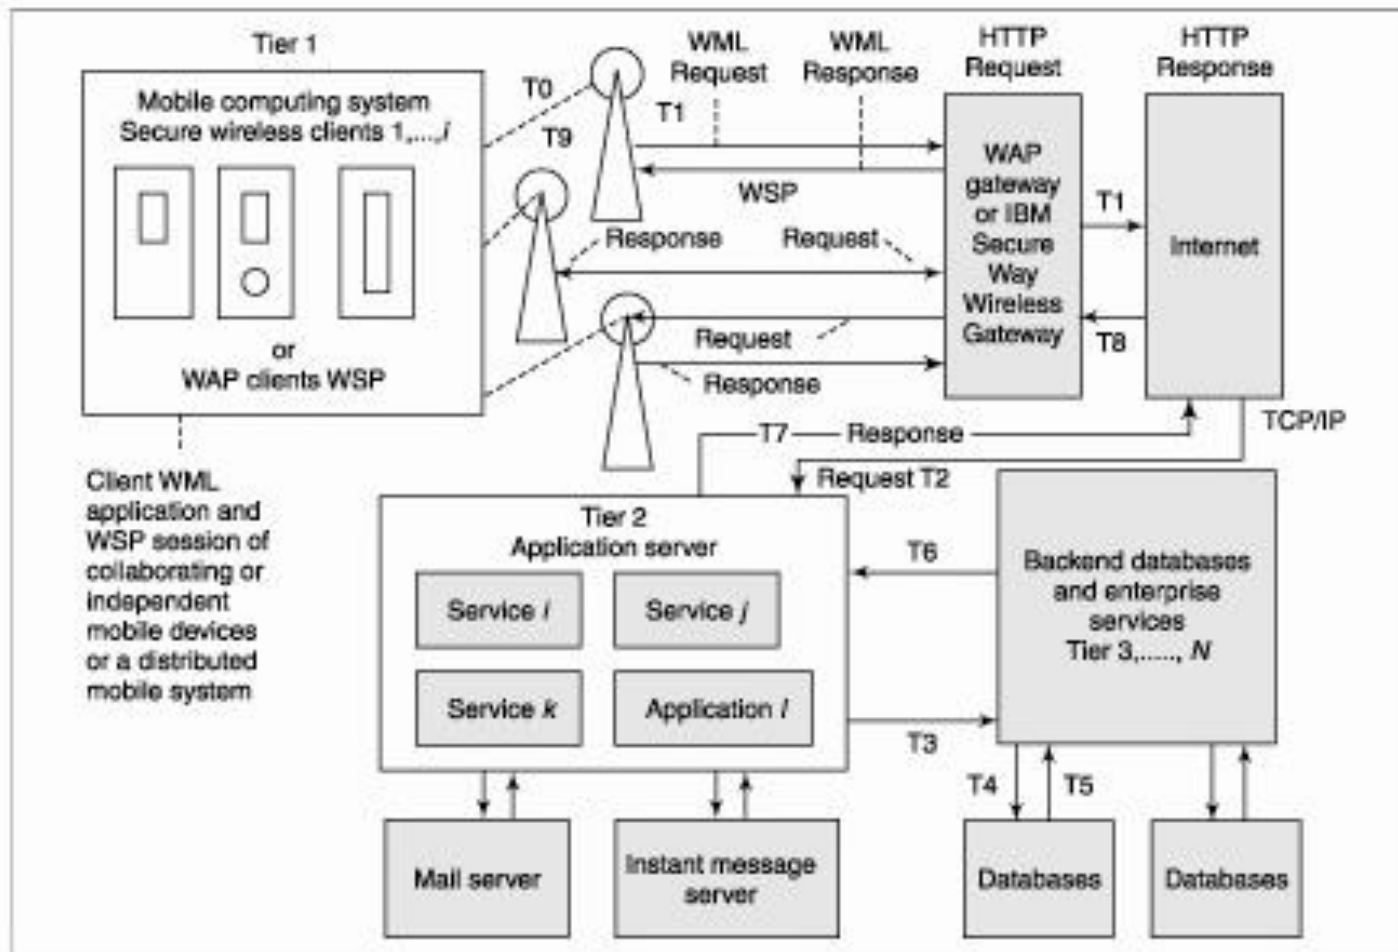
Tier 1

Mobile computing system
Secure wireless clients 1,...,$i$

or
WAP clients WSP

Client WML application and WSP session of collaborating or independent mobile devices or a distributed mobile system

T0

T9

T1

WML Request

WML Response

WSP

Response

Request

Request

Response

HTTP Request

HTTP Response

WAP gateway or IBM Secure Way Wireless Gateway

T1

T8

Internet

TCP/IP

T7 Response

Request T2

Tier 2
Application server

Service $i$

Service $j$

Service $k$

Application $l$

T6

T3

Backend databases and enterprise services
Tier 3,....., $N$

T4

T5

Mail server

Instant message server

Databases

Databases